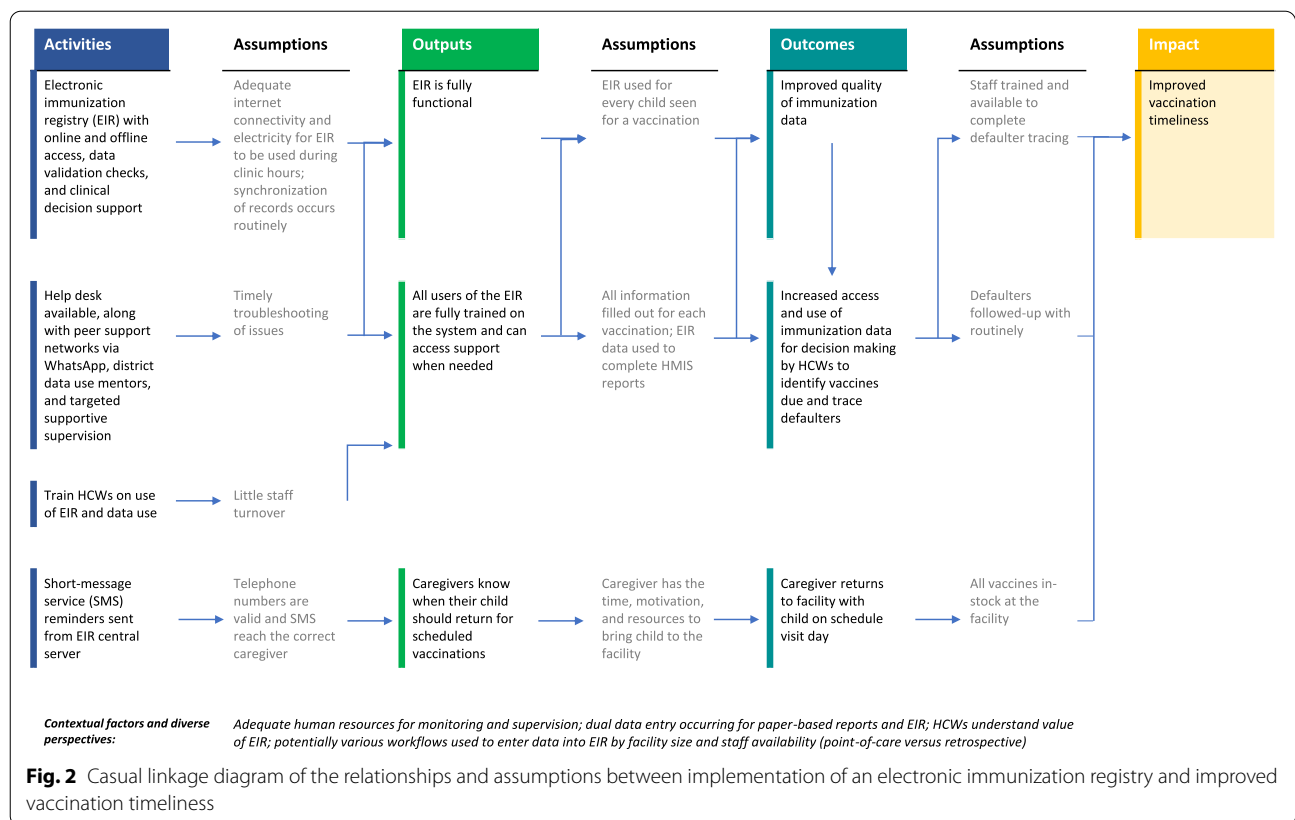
Activities

Assumptions

Outputs

Assumptions

Outcomes

Assumptions

Impact

Electronic immunization registry (EIR) with online and offline access, data validation checks, and clinical decision support

Adequate internet connectivity and electricity for EIR to be used during clinic hours; synchronization of records occurs routinely

EIR is fully functional

EIR used for every child seen for a vaccination

Improved quality of immunization data

Staff trained and available to complete defaulter tracing

Improved vaccination timeliness

Help desk available, along with peer support networks via WhatsApp, district data use mentors, and targeted supportive supervision

Timely troubleshooting of issues

All users of the EIR are fully trained on the system and can access support when needed

All information filled out for each vaccination; EIR data used to complete HMIS reports

Increased access and use of immunization data for decision making by HCWs to identify vaccines due and trace defaulters

Defaulters followed-up with routinely

Train HCWs on use of EIR and data use

Little staff turnover

Short-message service (SMS) reminders sent from EIR central server

Telephone numbers are valid and SMS reach the correct caregiver

Caregivers know when their child should return for scheduled vaccinations

Caregiver has the time, motivation, and resources to bring child to the facility

Caregiver returns to facility with child on schedule visit day

All vaccines in-stock at the facility

Contextual factors and diverse perspectives:

Adequate human resources for monitoring and supervision; dual data entry occurring for paper-based reports and EIR; HCWs understand value of EIR; potentially various workflows used to enter data into EIR by facility size and staff availability (point-of-care versus retrospective)

Fig. 2 Casual linkage diagram of the relationships and assumptions between implementation of an electronic immunization registry and improved vaccination timeliness